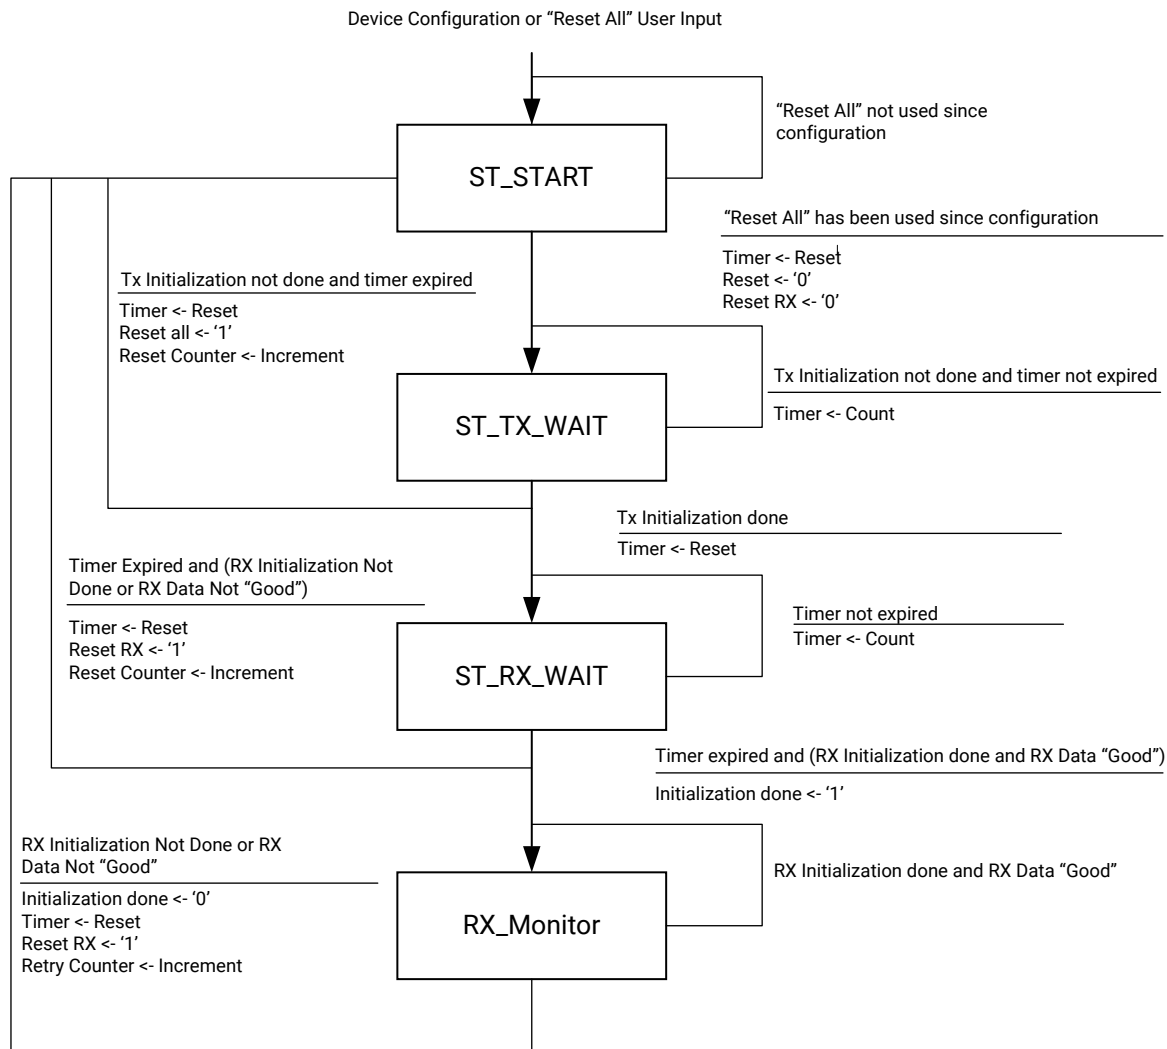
Device Configuration or “Reset All” User Input

“Reset All” not used since configuration

ST_START

“Reset All” has been used since configuration

Timer <- Reset
Reset <- ‘0’
Reset RX <- ‘0’

Tx Initialization not done and timer expired

Timer <- Reset
Reset all <- ‘1’
Reset Counter <- Increment

Tx Initialization not done and timer not expired

Timer <- Count

ST_TX_WAIT

Tx Initialization done

Timer <- Reset

Timer Expired and (RX Initialization Not Done or RX Data Not “Good”)

Timer <- Reset
Reset RX <- ‘1’
Reset Counter <- Increment

Timer not expired

Timer <- Count

ST_RX_WAIT

Timer expired and (RX Initialization done and RX Data “Good”)

Initialization done <- ‘1’

RX Initialization Not Done or RX Data Not “Good”

Initialization done <- ‘0’
Timer <- Reset
Reset RX <- ‘1’
Retry Counter <- Increment

RX Initialization done and RX Data “Good”

RX_Monitor